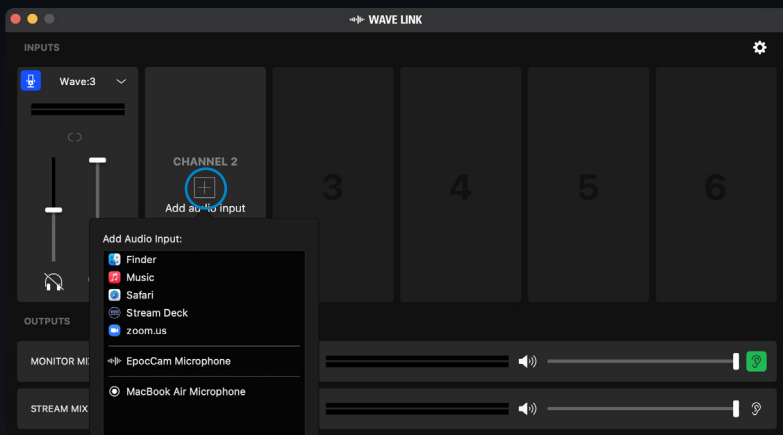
WAVE LINK

INPUTS

Wave:3

CHANNEL 2

Add au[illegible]o input

3

4

5

6

Add Audio Input:

Finder

Music

Safari

Stream Deck

zoom.us

EpocCam Microphone

MacBook Air Microphone

OUTPUTS

MONITOR MI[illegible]

STREAM MIX